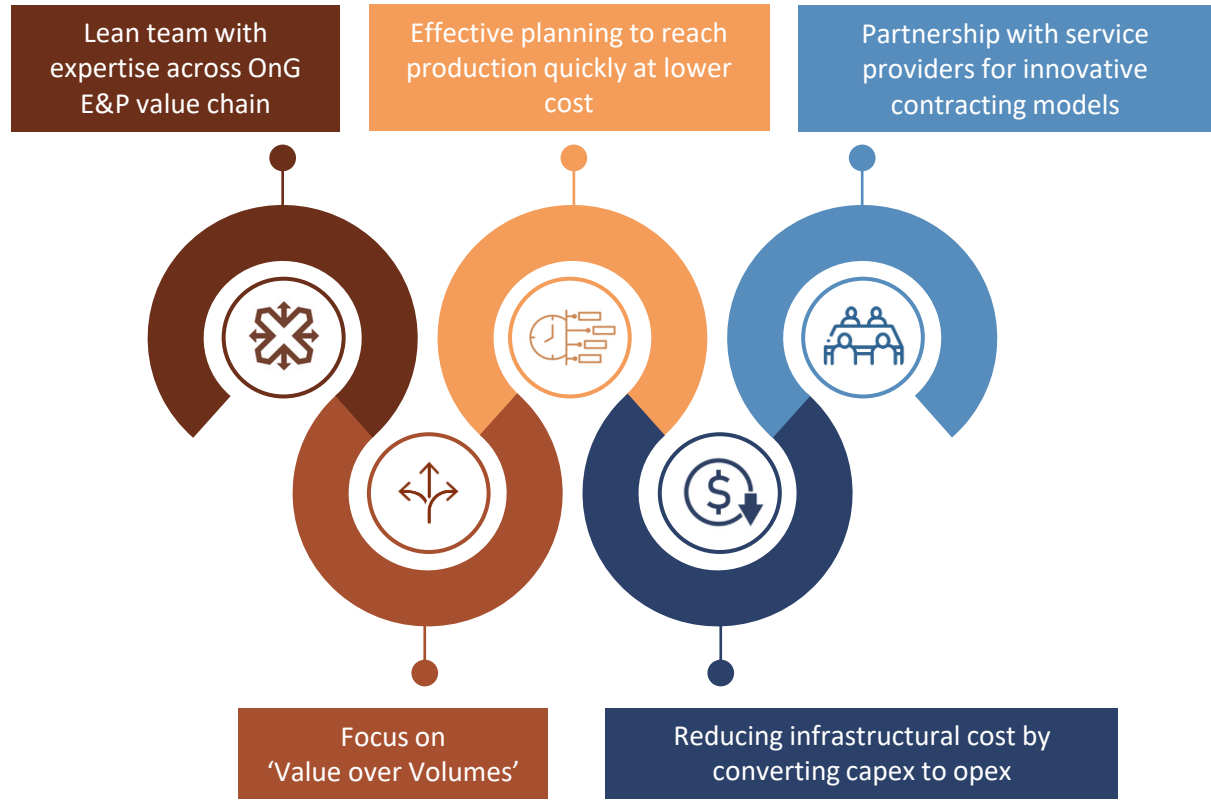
Lean team with expertise across OnG E&P value chain

Effective planning to reach production quickly at lower cost

Partnership with service providers for innovative contracting models

Focus on 'Value over Volumes'

Reducing infrastructural cost by converting capex to opex